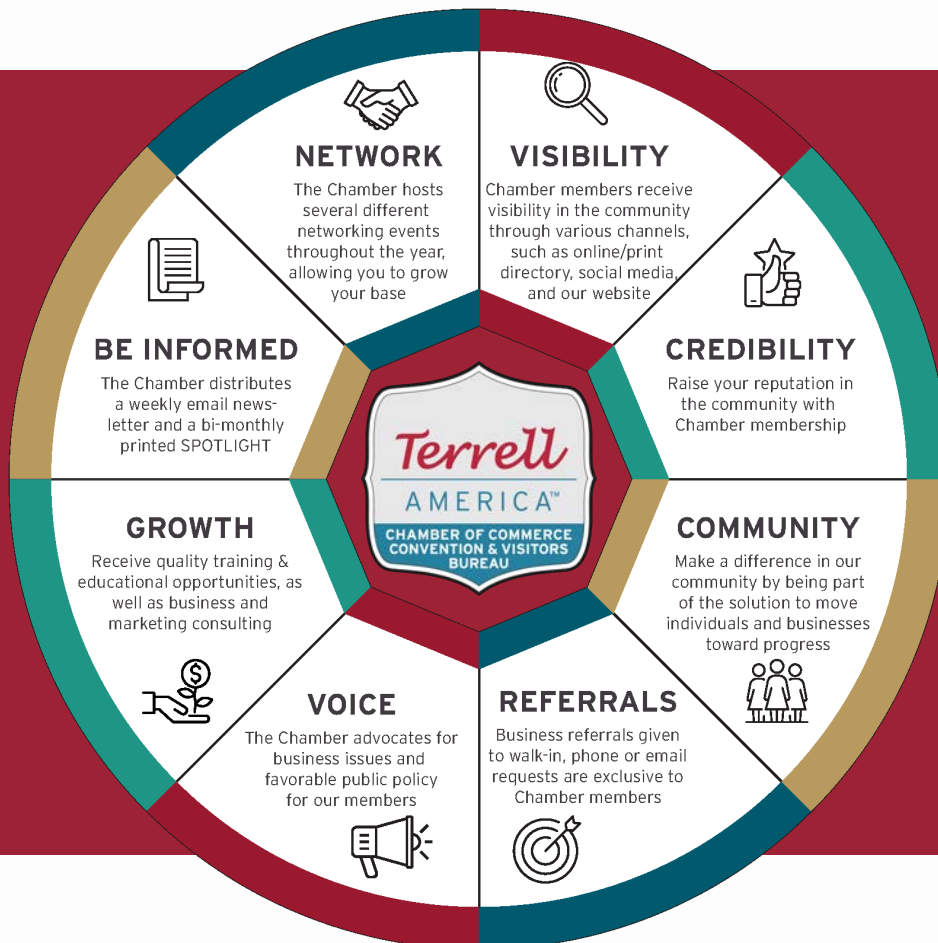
NETWORK
The Chamber hosts several different networking events throughout the year, allowing you to grow your base

VISIBILITY
Chamber members receive visibility in the community through various channels, such as online/print directory, social media, and our website

CREDIBILITY
Raise your reputation in the community with Chamber membership

COMMUNITY
Make a difference in our community by being part of the solution to move individuals and businesses toward progress

REFERRALS
Business referrals given to walk-in, phone or email requests are exclusive to Chamber members

VOICE
The Chamber advocates for business issues and favorable public policy for our members

GROWTH
Receive quality training & educational opportunities, as well as business and marketing consulting

BE INFORMED
The Chamber distributes a weekly email newsletter and a bi-monthly printed SPOTLIGHT

Terrell
AMERICA™
CHAMBER OF COMMERCE
CONVENTION & VISITORS BUREAU